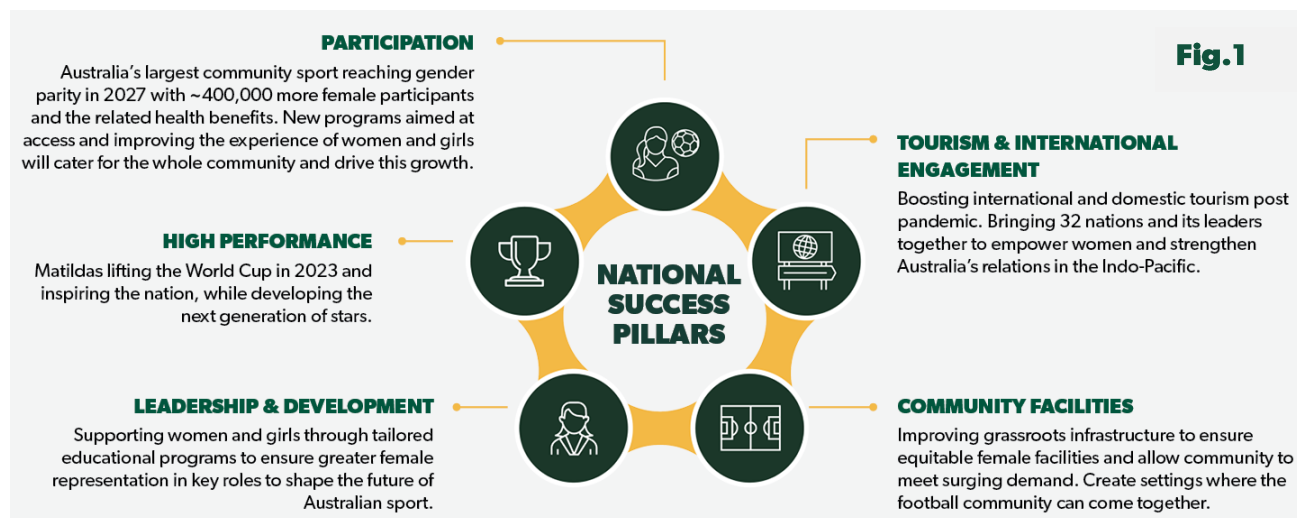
Fig.1

PARTICIPATION

Australia's largest community sport reaching gender parity in 2027 with ~400,000 more female participants and the related health benefits. New programs aimed at access and improving the experience of women and girls will cater for the whole community and drive this growth.

TOURISM & INTERNATIONAL ENGAGEMENT

Boosting international and domestic tourism post pandemic. Bringing 32 nations and its leaders together to empower women and strengthen Australia's relations in the Indo-Pacific.

HIGH PERFORMANCE

Matildas lifting the World Cup in 2023 and inspiring the nation, while developing the next generation of stars.

NATIONAL SUCCESS PILLARS

LEADERSHIP & DEVELOPMENT

Supporting women and girls through tailored educational programs to ensure greater female representation in key roles to shape the future of Australian sport.

COMMUNITY FACILITIES

Improving grassroots infrastructure to ensure equitable female facilities and allow community to meet surging demand. Create settings where the football community can come together.